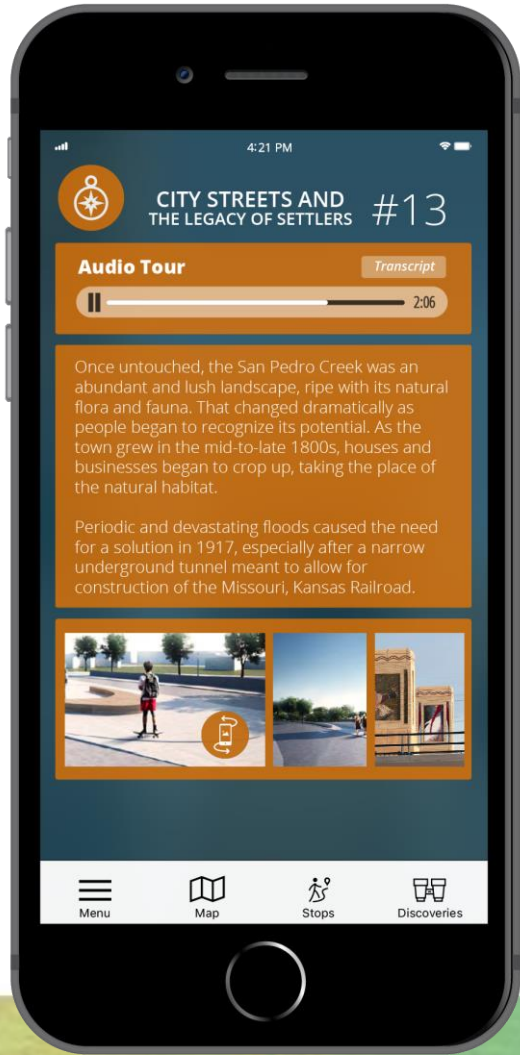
4:21 PM

CITY STREETS AND THE LEGACY OF SETTLERS #13

Audio Tour

Transcript

2:06

Once untouched, the San Pedro Creek was an abundant and lush landscape, ripe with its natural flora and fauna. That changed dramatically as people began to recognize its potential. As the town grew in the mid-to-late 1800s, houses and businesses began to crop up, taking the place of the natural habitat.

Periodic and devastating floods caused the need for a solution in 1917, especially after a narrow underground tunnel meant to allow for construction of the Missouri, Kansas Railroad.

Menu

Map

Stops

Discoveries